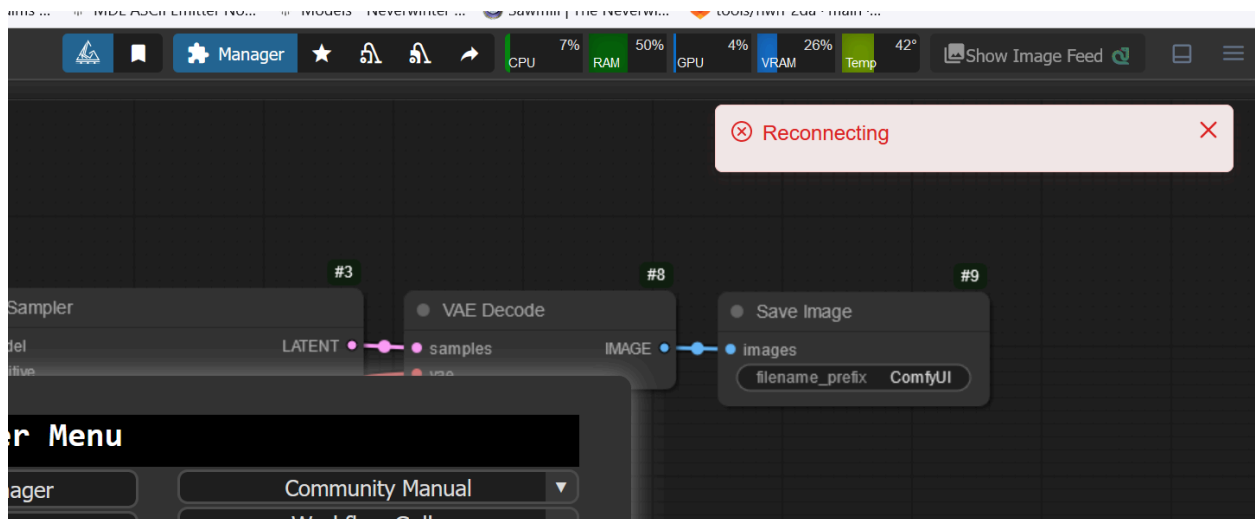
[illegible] MDL ASCII Emitter No... Models - Neverwinter ... Sawmill | The Neverwi... tools/nwn-2da · main ·...

Manager

7% CPU
50% RAM
4% GPU
26% VRAM
42° Temp

Show Image Feed

Reconnecting

#3
Sampler
del
itive
LATENT

#8
VAE Decode
samples
vae
IMAGE

#9
Save Image
images
filename_prefix ComfyUI

er Menu
nager
Community Manual
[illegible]